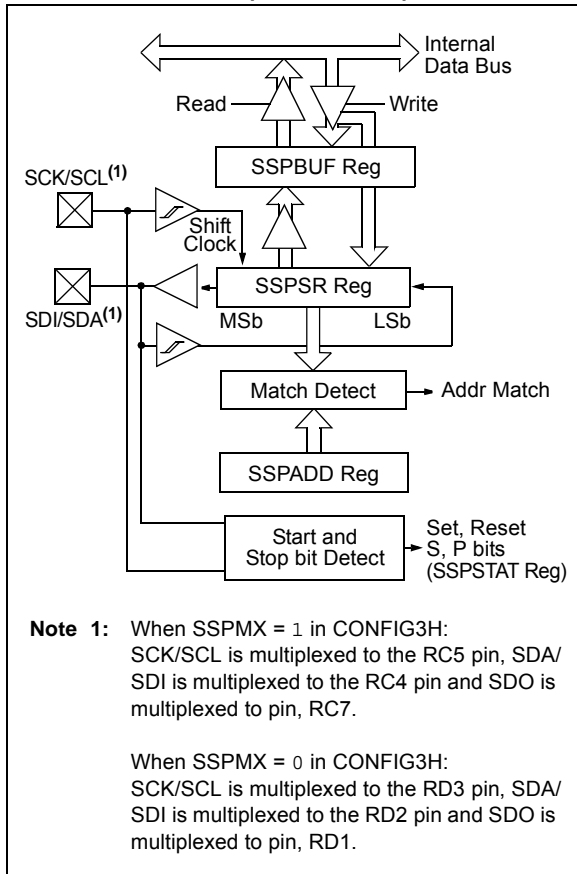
Internal Data Bus

Read

Write

SSPBUF Reg

SCK/SCL$^{(1)}$

Shift Clock

SSPSR Reg

SDI/SDA$^{(1)}$

MSb

LSb

Match Detect

Addr Match

SSPADD Reg

Start and Stop bit Detect

Set, Reset S, P bits (SSPSTAT Reg)

Note 1: When SSPMX = 1 in CONFIG3H: SCK/SCL is multiplexed to the RC5 pin, SDA/SDI is multiplexed to the RC4 pin and SDO is multiplexed to pin, RC7.

When SSPMX = 0 in CONFIG3H: SCK/SCL is multiplexed to the RD3 pin, SDA/SDI is multiplexed to the RD2 pin and SDO is multiplexed to pin, RD1.